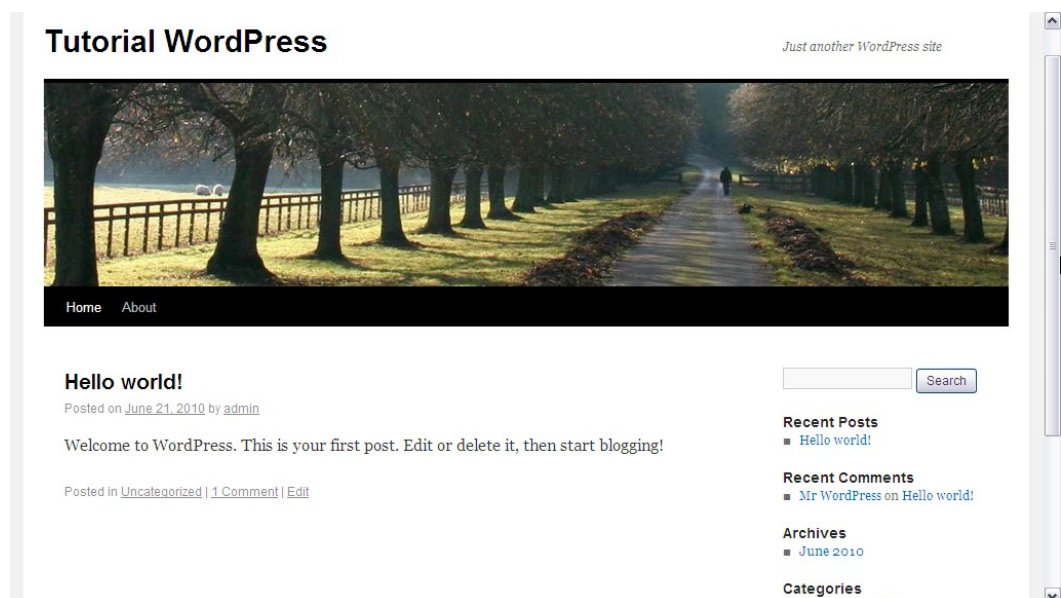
Tutorial WordPress

Just another WordPress site

Home About

Hello world!

Posted on June 21, 2010 by admin

Welcome to WordPress. This is your first post. Edit or delete it, then start blogging!

Posted in Uncategorized | 1 Comment | Edit

Search

Recent Posts
Hello world!

Recent Comments
Mr WordPress on Hello world!

Archives
June 2010

Categories